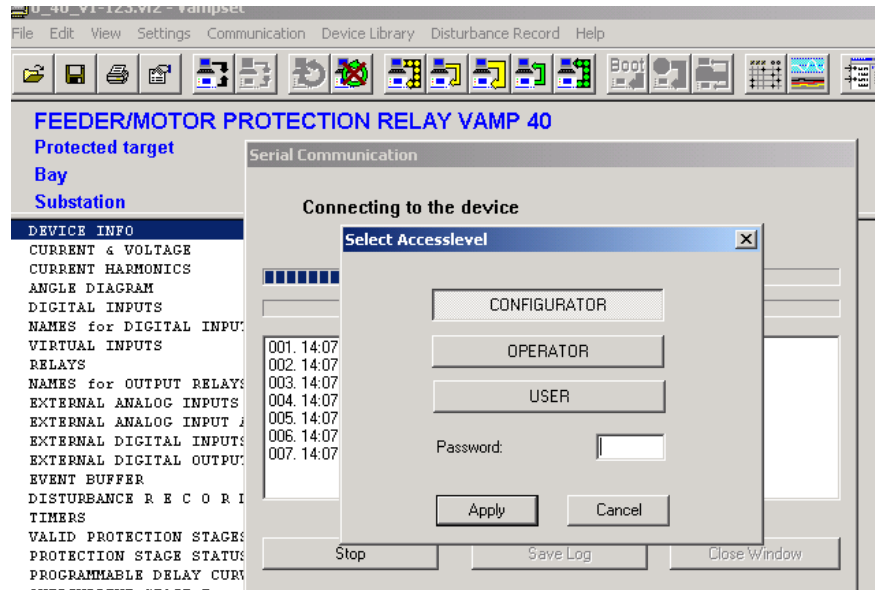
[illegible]_40_V1-123.vf2 - Vampset
File Edit View Settings Communication Device Library Disturbance Record Help

Boot

FEEDER/MOTOR PROTECTION RELAY VAMP 40
Protected target
Bay
Substation

DEVICE INFO
CURRENT & VOLTAGE
CURRENT HARMONICS
ANGLE DIAGRAM
DIGITAL INPUTS
NAMES for DIGITAL INPU
VIRTUAL INPUTS
RELAYS
NAMES for OUTPUT RELAYS
EXTERNAL ANALOG INPUTS
EXTERNAL ANALOG INPUT A
EXTERNAL DIGITAL INPUTS
EXTERNAL DIGITAL OUTPU
EVENT BUFFER
DISTURBANCE R E C O R I
TIMERS
VALID PROTECTION STAGES
PROTECTION STAGE STATUS
PROGRAMMABLE DELAY CURV

Serial Communication

Connecting to the device

001. 14:07
002. 14:07
003. 14:07
004. 14:07
005. 14:07
006. 14:07
007. 14:07

Stop
Save Log
Close Window

Select Accesslevel
CONFIGURATOR
OPERATOR
USER
Password:
Apply
Cancel